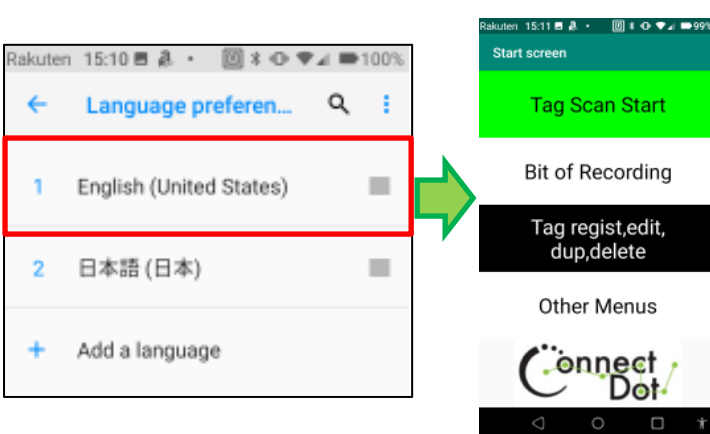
Rakuten 15:10 100%

Language preferen...

1 English (United States)

2 日本語 (日本)

+ Add a language

Rakuten 15:11 99%

Start screen

Tag Scan Start

Bit of Recording

Tag regist,edit, dup,delete

Other Menus

Connect Dot